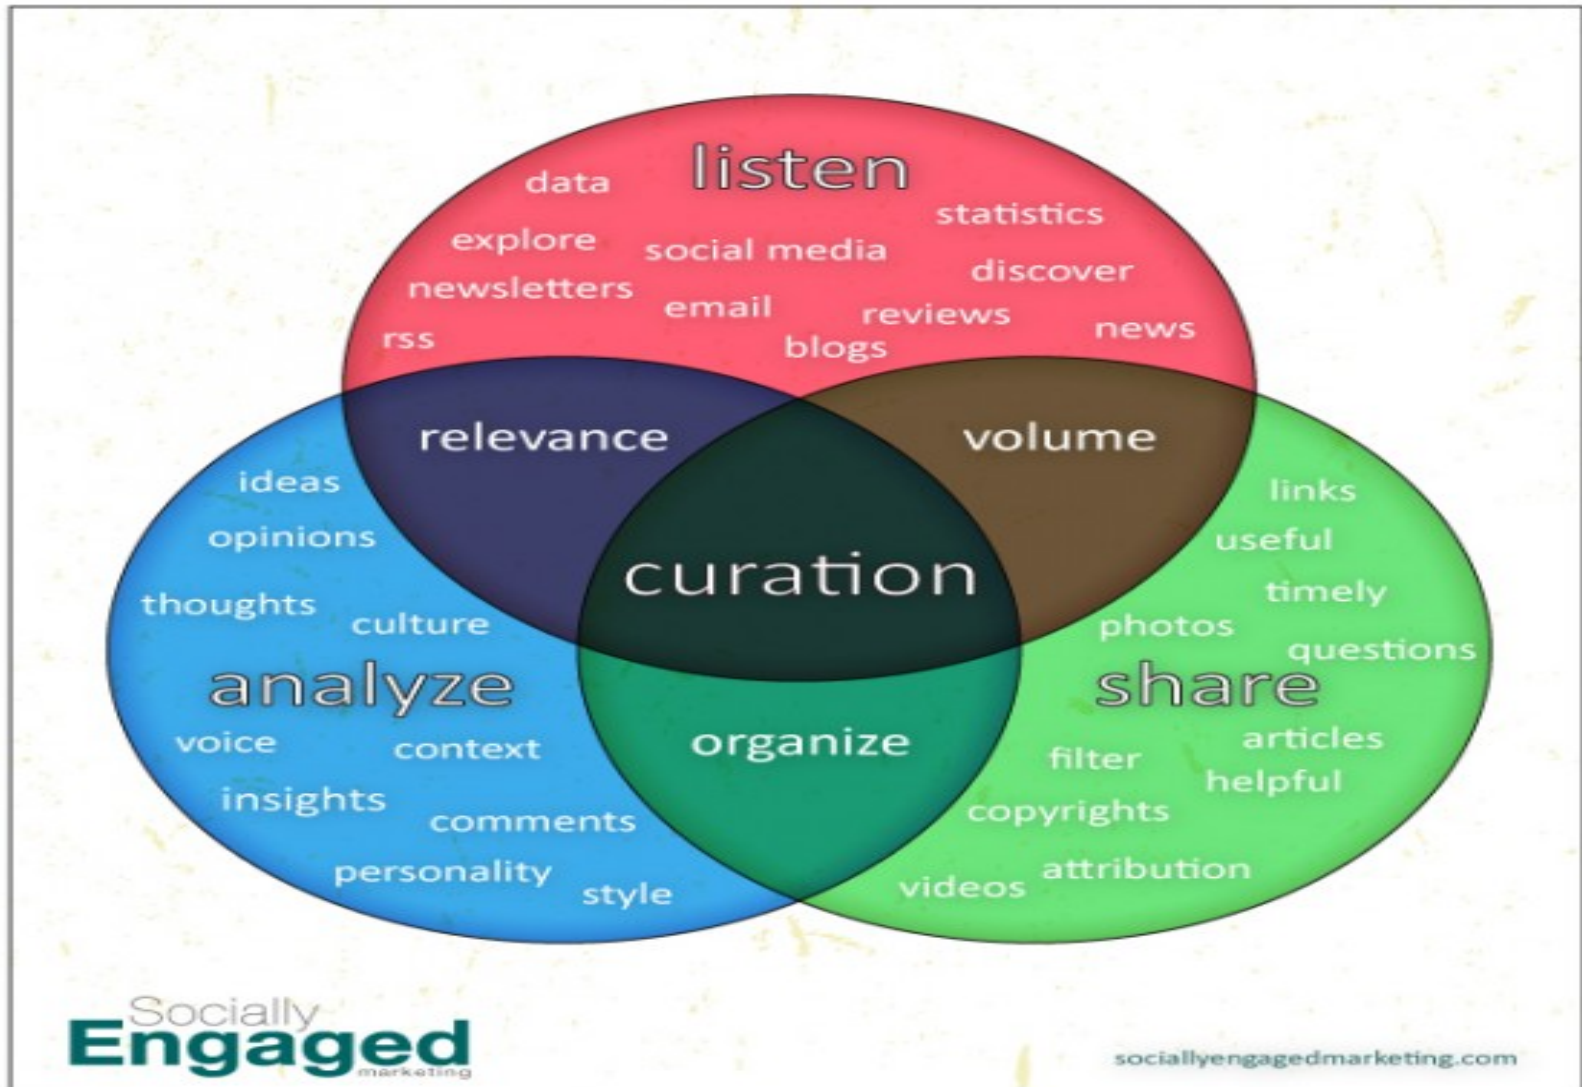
listen
data
statistics
explore
social media
discover
newsletters
email
reviews
news
rss
blogs

relevance
volume
curation
organize

ideas
opinions
thoughts
culture
analyze
voice
context
insights
comments
personality
style

links
useful
timely
photos
questions
share
articles
filter
helpful
copyrights
attribution
videos

Socially Engaged marketing

sociallyengagedmarketing.com